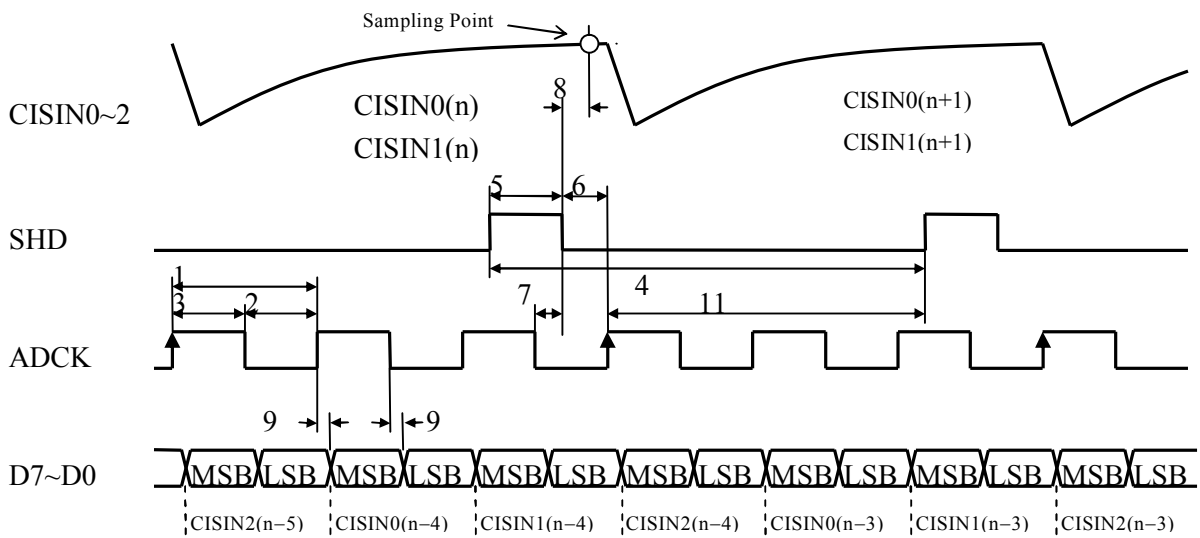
Sampling Point

CISIN0~2

CISIN0(n)
CISIN1(n)

8

CISIN0(n+1)
CISIN1(n+1)

5 6

SHD

1
3 2

4

7

11

ADCK

9 9

D7~D0

MSB LSB MSB LSB MSB LSB MSB LSB MSB LSB MSB LSB MSB LSB

CISIN2(n−5) CISIN0(n−4) CISIN1(n−4) CISIN2(n−4) CISIN0(n−3) CISIN1(n−3) CISIN2(n−3)